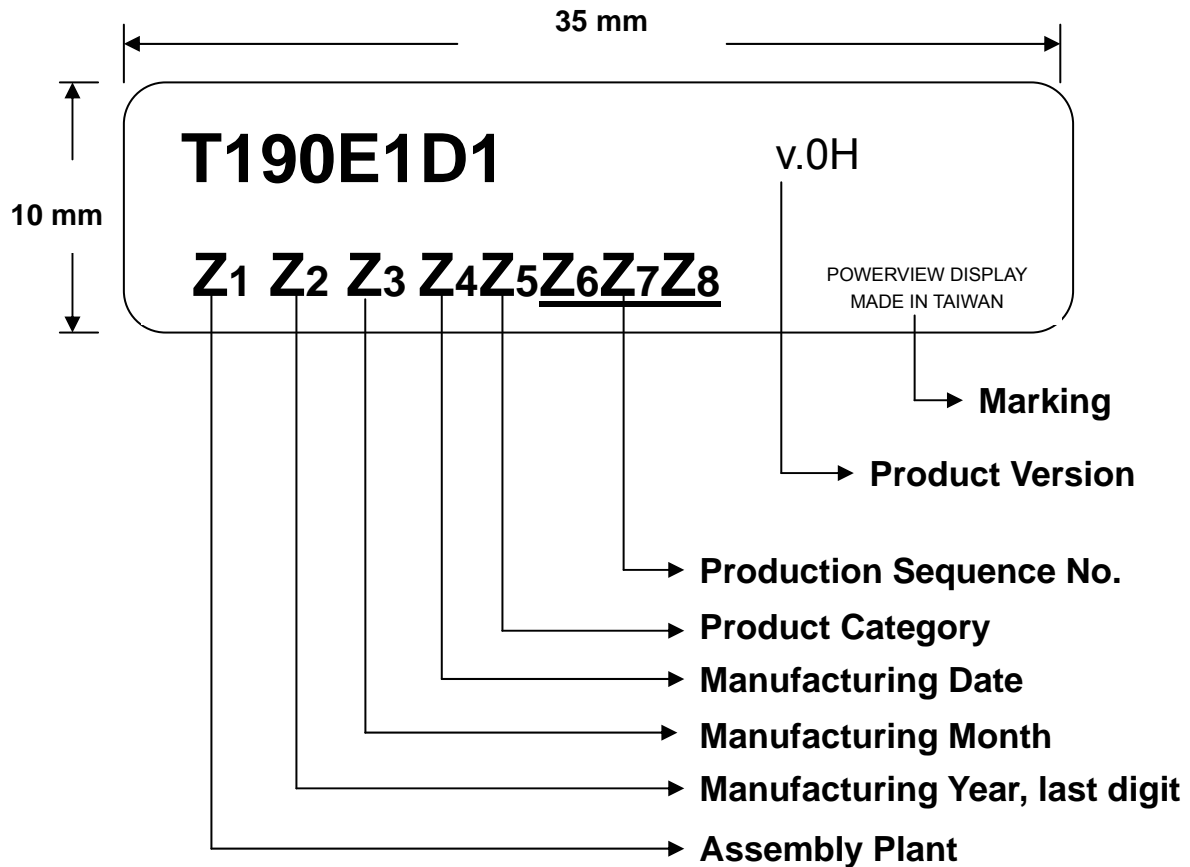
35 mm

10 mm

T190E1D1

v.0H

Z1 Z2 Z3 Z4Z5Z6Z7Z8

POWERVIEW DISPLAY
MADE IN TAIWAN

Marking

Product Version

Production Sequence No.

Product Category

Manufacturing Date

Manufacturing Month

Manufacturing Year, last digit

Assembly Plant